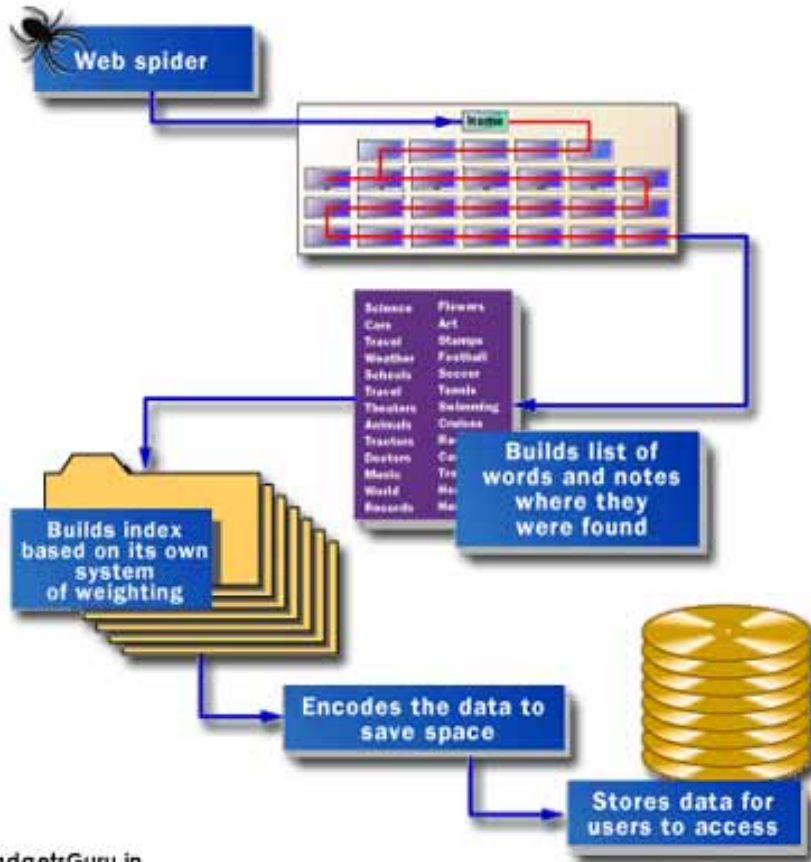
Web spider

Home

Science
Cars
Travel
Weather
Schools
Travel
Theaters
Animals
Tractors
Doctors
Music
World
Records

Flowers
Art
Stamps
Football
Soccer
Tennis
Swimming
Cruises
Ba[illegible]
Ca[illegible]
Tr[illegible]
He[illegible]
He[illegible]

Builds list of words and notes where they were found

Builds index based on its own system of weighting

Encodes the data to save space

Stores data for users to access

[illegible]adgetsGuru.in